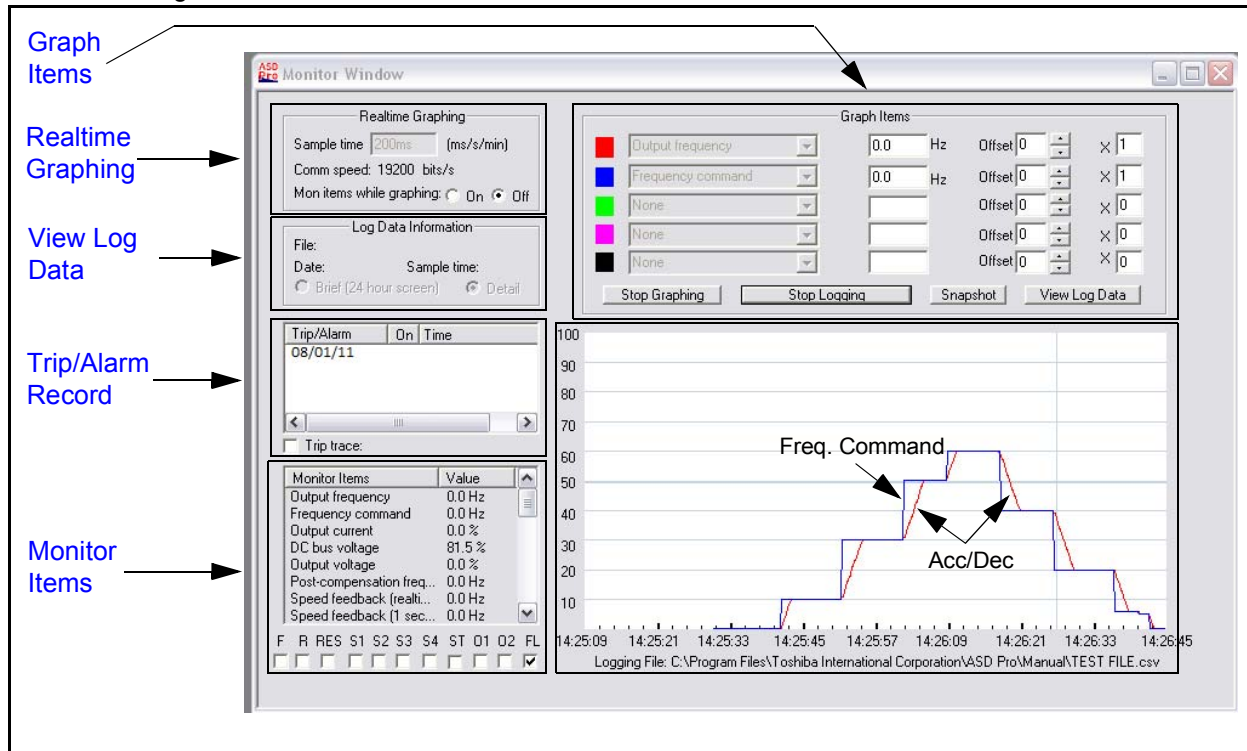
Graph Items

Realtime Graphing

View Log Data

Trip/Alarm Record

Monitor Items

ASD Pro Monitor Window

Realtime Graphing
Sample time 200ms (ms/s/min)
Comm speed: 19200 bits/s
Mon items while graphing: On Off

Log Data Information
File:
Date: Sample time:
Brief (24 hour screen) Detail

| Trip/Alarm | On | Time |
|---|---|---|
| 08/01/11 | | |

Trip trace:

| Monitor Items | Value |
|---|---|
| Output frequency | 0.0 Hz |
| Frequency command | 0.0 Hz |
| Output current | 0.0 % |
| DC bus voltage | 81.5 % |
| Output voltage | 0.0 % |
| Post-compensation freq... | 0.0 Hz |
| Speed feedback (realti... | 0.0 Hz |
| Speed feedback (1 sec... | 0.0 Hz |

F R RES S1 S2 S3 S4 ST O1 O2 FL

Graph Items
Output frequency 0.0 Hz Offset 0 × 1
Frequency command 0.0 Hz Offset 0 × 1
None Offset 0 × 0
None Offset 0 × 0
None Offset 0 × 0
Stop Graphing Stop Logging Snapshot View Log Data

100
90
80
70
60
50
40
30
20
10

Freq. Command

Acc/Dec

14:25:09 14:25:21 14:25:33 14:25:45 14:25:57 14:26:09 14:26:21 14:26:33 14:26:45
Logging File: C:\Program Files\Toshiba International Corporation\ASD Pro\Manual\TEST FILE.csv